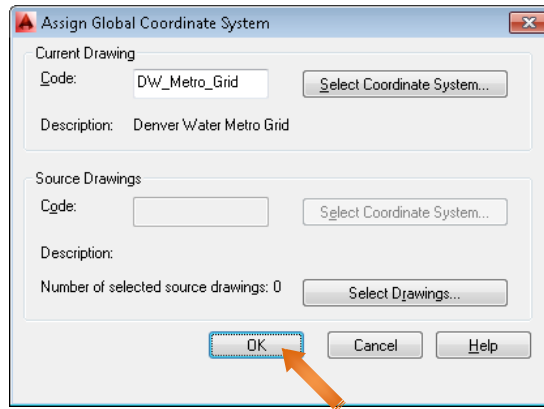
Assign Global Coordinate System

Current Drawing

Code: DW_Metro_Grid

Select Coordinate System...

Description: Denver Water Metro Grid

Source Drawings

Code:

Select Coordinate System...

Description:

Number of selected source drawings: 0

Select Drawings...

OK

Cancel

Help